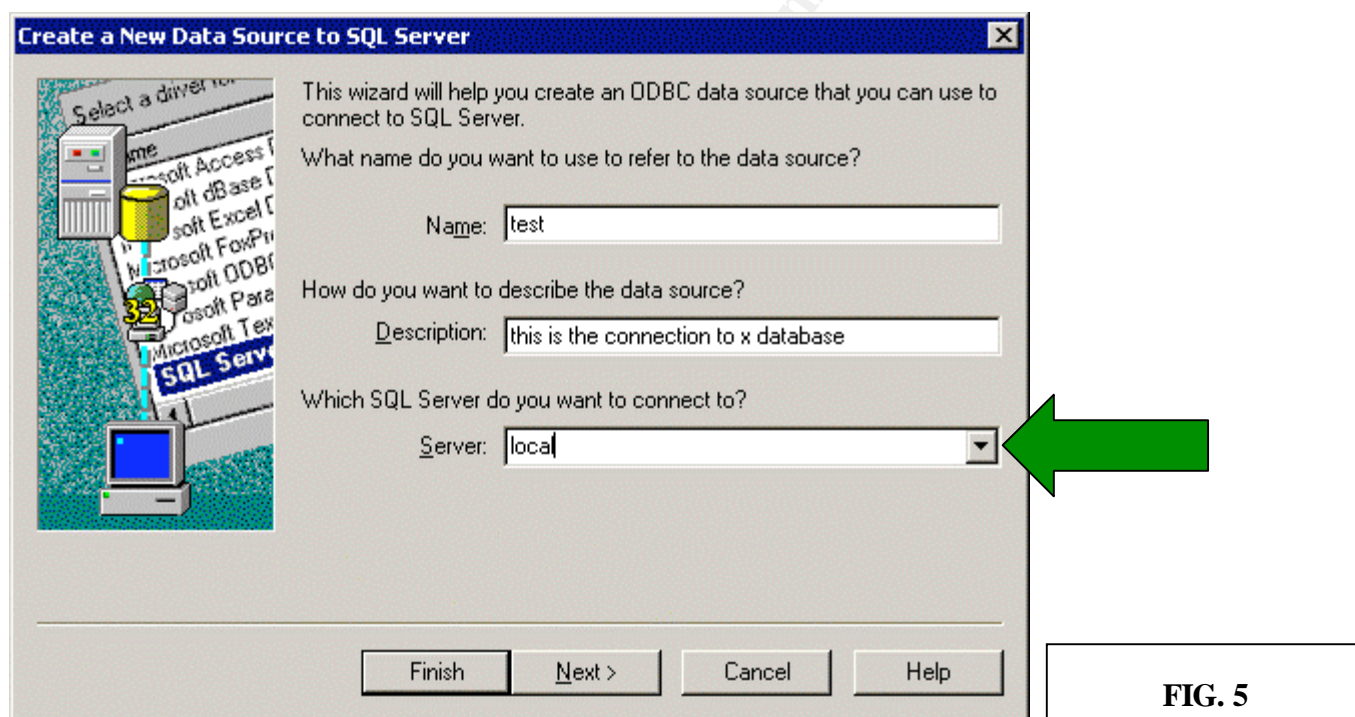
Create a New Data Source to SQL Server

Select a driver fo
me
osoft Access
oft dBase
soft Excel
icrosoft FoxPr
oft ODB
osoft Para
Microsoft Tex
SQL Serv
32

This wizard will help you create an ODBC data source that you can use to connect to SQL Server.

What name do you want to use to refer to the data source?

Name: test

How do you want to describe the data source?

Description: this is the connection to x database

Which SQL Server do you want to connect to?

Server: local

Finish Next > Cancel Help

FIG. 5